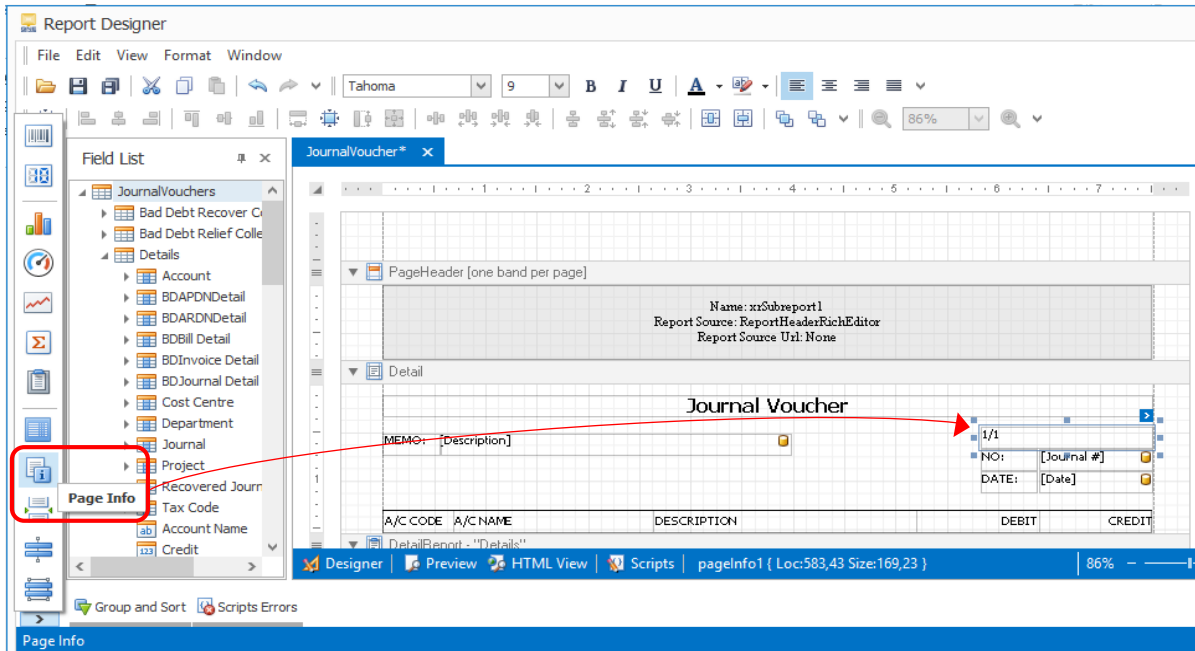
Report Designer

File Edit View Format Window

Tahoma 9 B I U A

86%

Field List

JournalVouchers
Bad Debt Recover C
Bad Debt Relief Colle
Details
Account
BDAPDNDetail
BDARDNDetail
BDBill Detail
BDInvoice Detail
BDJournal Detail
Cost Centre
Department
Journal
Project
Recovered Journ
Tax Code
Account Name
Credit

Page Info

JournalVoucher* ×

PageHeader [one band per page]

Name: xrSubreport1
Report Source: ReportHeaderRichEditor
Report Source Url: None

Detail

Journal Voucher

MEMO: [Description]

1/1

NO: [Journal #]
DATE: [Date]

| A/C CODE | A/C NAME | DESCRIPTION | DEBIT | CREDIT |
|---|---|---|---|---|

DetailReport - "Details"

Designer Preview HTML View Scripts pageInfo1 { Loc:583,43 Size:169,23 } 86%

Group and Sort Scripts Errors

Page Info